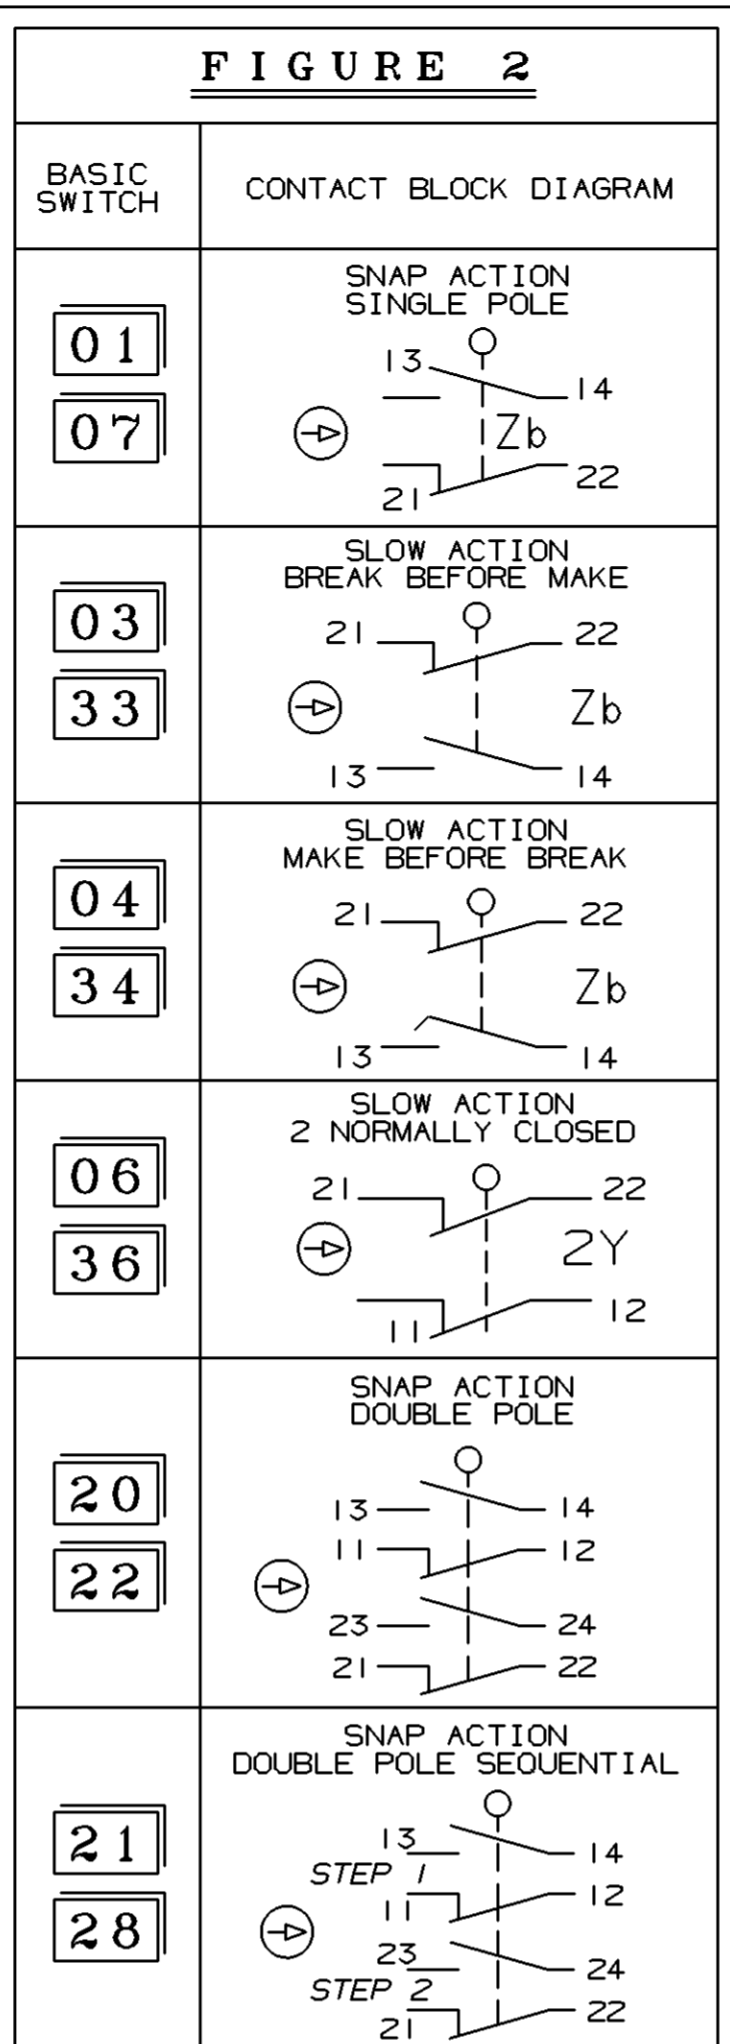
FIGURE 2

| BASIC SWITCH | CONTACT BLOCK DIAGRAM |
|---|---|
| 01 07 | SNAP ACTION SINGLE POLE 13 14 Zb 21 22 |
| 03 33 | SLOW ACTION BREAK BEFORE MAKE 21 22 Zb 13 14 |
| 04 34 | SLOW ACTION MAKE BEFORE BREAK 21 22 Zb 13 14 |
| 06 36 | SLOW ACTION 2 NORMALLY CLOSED 21 22 2Y 11 12 |
| 20 22 | SNAP ACTION DOUBLE POLE 13 14 11 12 23 24 21 22 |
| 21 28 | SNAP ACTION DOUBLE POLE SEQUENTIAL 13 14 STEP 1 11 12 23 24 STEP 2 21 22 |